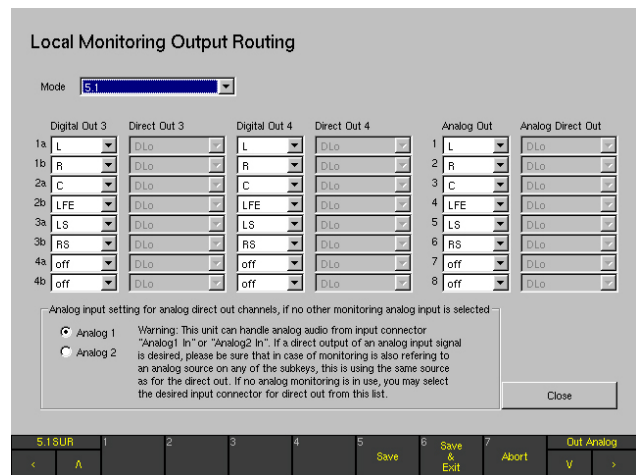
Local Monitoring Output Routing

Mode 5.1

| | Digital Out 3 | Direct Out 3 | Digital Out 4 | Direct Out 4 | | Analog Out | Analog Direct Out |
|---|---|---|---|---|---|---|---|
| 1a | L | DLo | L | DLo | 1 | L | DLo |
| 1b | R | DLo | R | DLo | 2 | R | DLo |
| 2a | C | DLo | C | DLo | 3 | C | DLo |
| 2b | LFE | DLo | LFE | DLo | 4 | LFE | DLo |
| 3a | LS | DLo | LS | DLo | 5 | LS | DLo |
| 3b | RS | DLo | RS | DLo | 6 | RS | DLo |
| 4a | off | DLo | off | DLo | 7 | off | DLo |
| 4b | off | DLo | off | DLo | 8 | off | DLo |

Analog input setting for analog direct out channels, if no other monitoring analog input is selected

Analog 1
Analog 2

Warning: This unit can handle analog audio from input connector "Analog1 In" or "Analog2 In". If a direct output of an analog input signal is desired, please be sure that in case of monitoring is also refering to an analog source on any of the subkeys, this is using the same source as for the direct out. If no analog monitoring is in use, you may select the desired input connector for direct out from this list.

Close

5.1SUR 1 2 3 4 5 6 7 Out Analog
‹ Λ Save Save & Exit Abort V ›